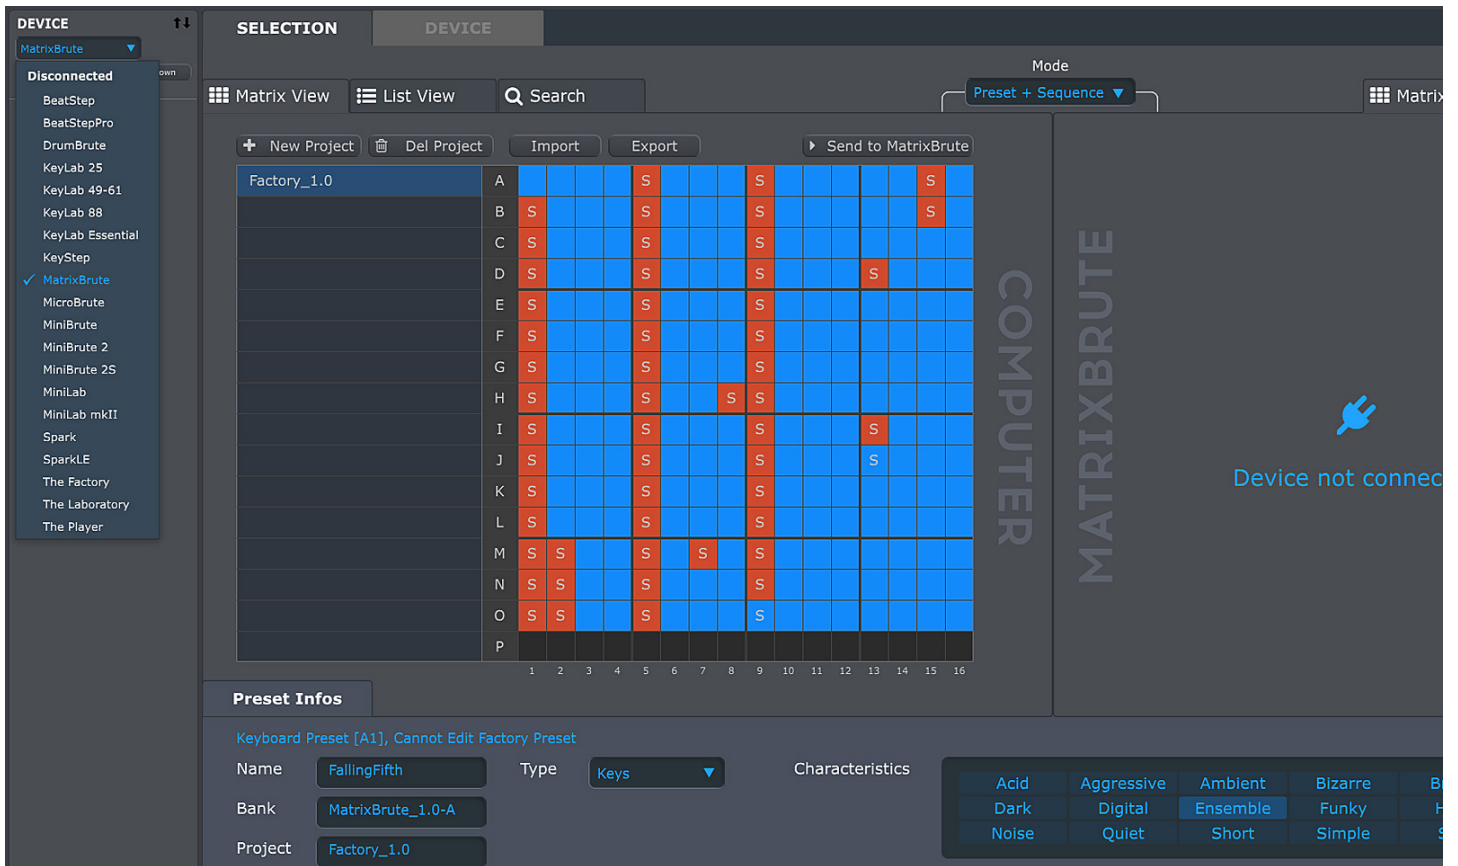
DEVICE
MatrixBrute
own
Disconnected
BeatStep
BeatStepPro
DrumBrute
KeyLab 25
KeyLab 49-61
KeyLab 88
KeyLab Essential
KeyStep
✓ MatrixBrute
MicroBrute
MiniBrute
MiniBrute 2
MiniBrute 2S
MiniLab
MiniLab mkII
Spark
SparkLE
The Factory
The Laboratory
The Player

SELECTION
DEVICE

Matrix View
List View
Search
Mode
Preset + Sequence
Matri

New Project
Del Project
Import
Export
Send to MatrixBrute

Factory_1.0

| | 1 | 2 | 3 | 4 | 5 | 6 | 7 | 8 | 9 | 10 | 11 | 12 | 13 | 14 | 15 | 16 |
|---|---|---|---|---|---|---|---|---|---|---|---|---|---|---|---|---|
| A | | | | | S | | | | S | | | | | | S | |
| B | S | | | | S | | | | S | | | | | | S | |
| C | S | | | | S | | | | S | | | | | | | |
| D | S | | | | S | | | | S | | | | S | | | |
| E | S | | | | S | | | | S | | | | | | | |
| F | S | | | | S | | | | S | | | | | | | |
| G | S | | | | S | | | | S | | | | | | | |
| H | S | | | | S | | | S | S | | | | | | | |
| I | S | | | | S | | | | S | | | | S | | | |
| J | S | | | | S | | | | S | | | | S | | | |
| K | S | | | | S | | | | S | | | | | | | |
| L | S | | | | S | | | | S | | | | | | | |
| M | S | S | | | S | | S | | S | | | | | | | |
| N | S | S | | | S | | | | S | | | | | | | |
| O | S | S | | | S | | | | S | | | | | | | |
| P | | | | | | | | | | | | | | | | |

COMPUTER
MATRIXBRUTE
Device not connec

Preset Infos
Keyboard Preset [A1], Cannot Edit Factory Preset
Name FallingFifth
Type Keys
Characteristics
Bank MatrixBrute_1.0-A
Project Factory_1.0
Acid Aggressive Ambient Bizarre B
Dark Digital Ensemble Funky H
Noise Quiet Short Simple S